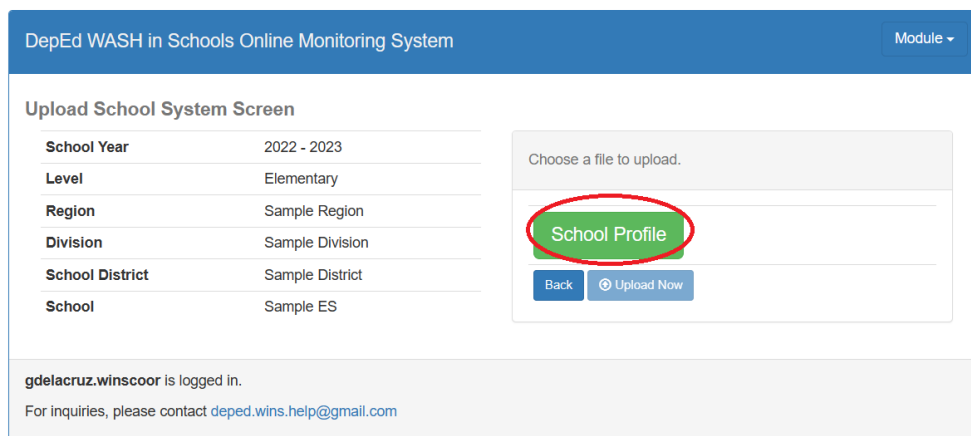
DepEd WASH in Schools Online Monitoring System

Module

Upload School System Screen

| School Year | 2022 - 2023 |
|---|---|
| Level | Elementary |
| Region | Sample Region |
| Division | Sample Division |
| School District | Sample District |
| School | Sample ES |

Choose a file to upload.

School Profile

Back

Upload Now

gdelacruz.winscoor is logged in.

For inquiries, please contact deped.wins.help@gmail.com